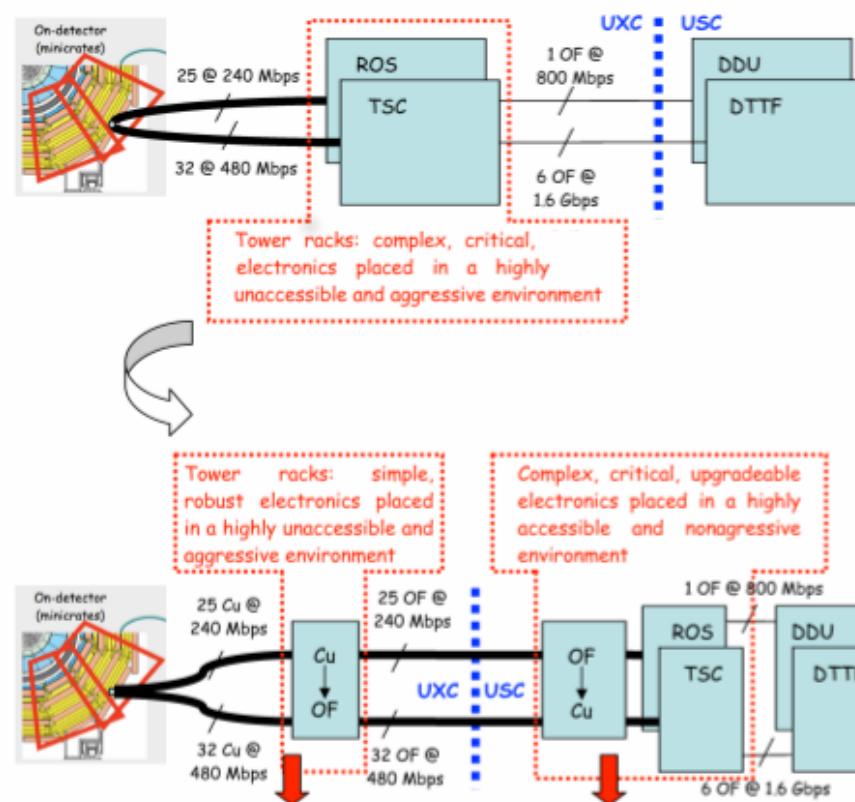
On-detector (minicrates)

25 @ 240 Mbps

32 @ 480 Mbps

ROS

TSC

1 OF @ 800 Mbps

6 OF @ 1.6 Gbps

UXC

USC

DDU

DTTF

Tower racks: complex, critical, electronics placed in a highly unaccessible and aggressive environment

Tower racks: simple, robust electronics placed in a highly unaccessible and aggressive environment

Complex, critical, upgradeable electronics placed in a highly accessible and nonagressive environment

On-detector (minicrates)

25 Cu @ 240 Mbps

32 Cu @ 480 Mbps

Cu
↓
OF

25 OF @ 240 Mbps

32 OF @ 480 Mbps

UXC

USC

OF
↓
Cu

1 OF @ 800 Mbps

ROS

TSC

DDU

DTT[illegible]

6 OF @ 1.6 Gbps